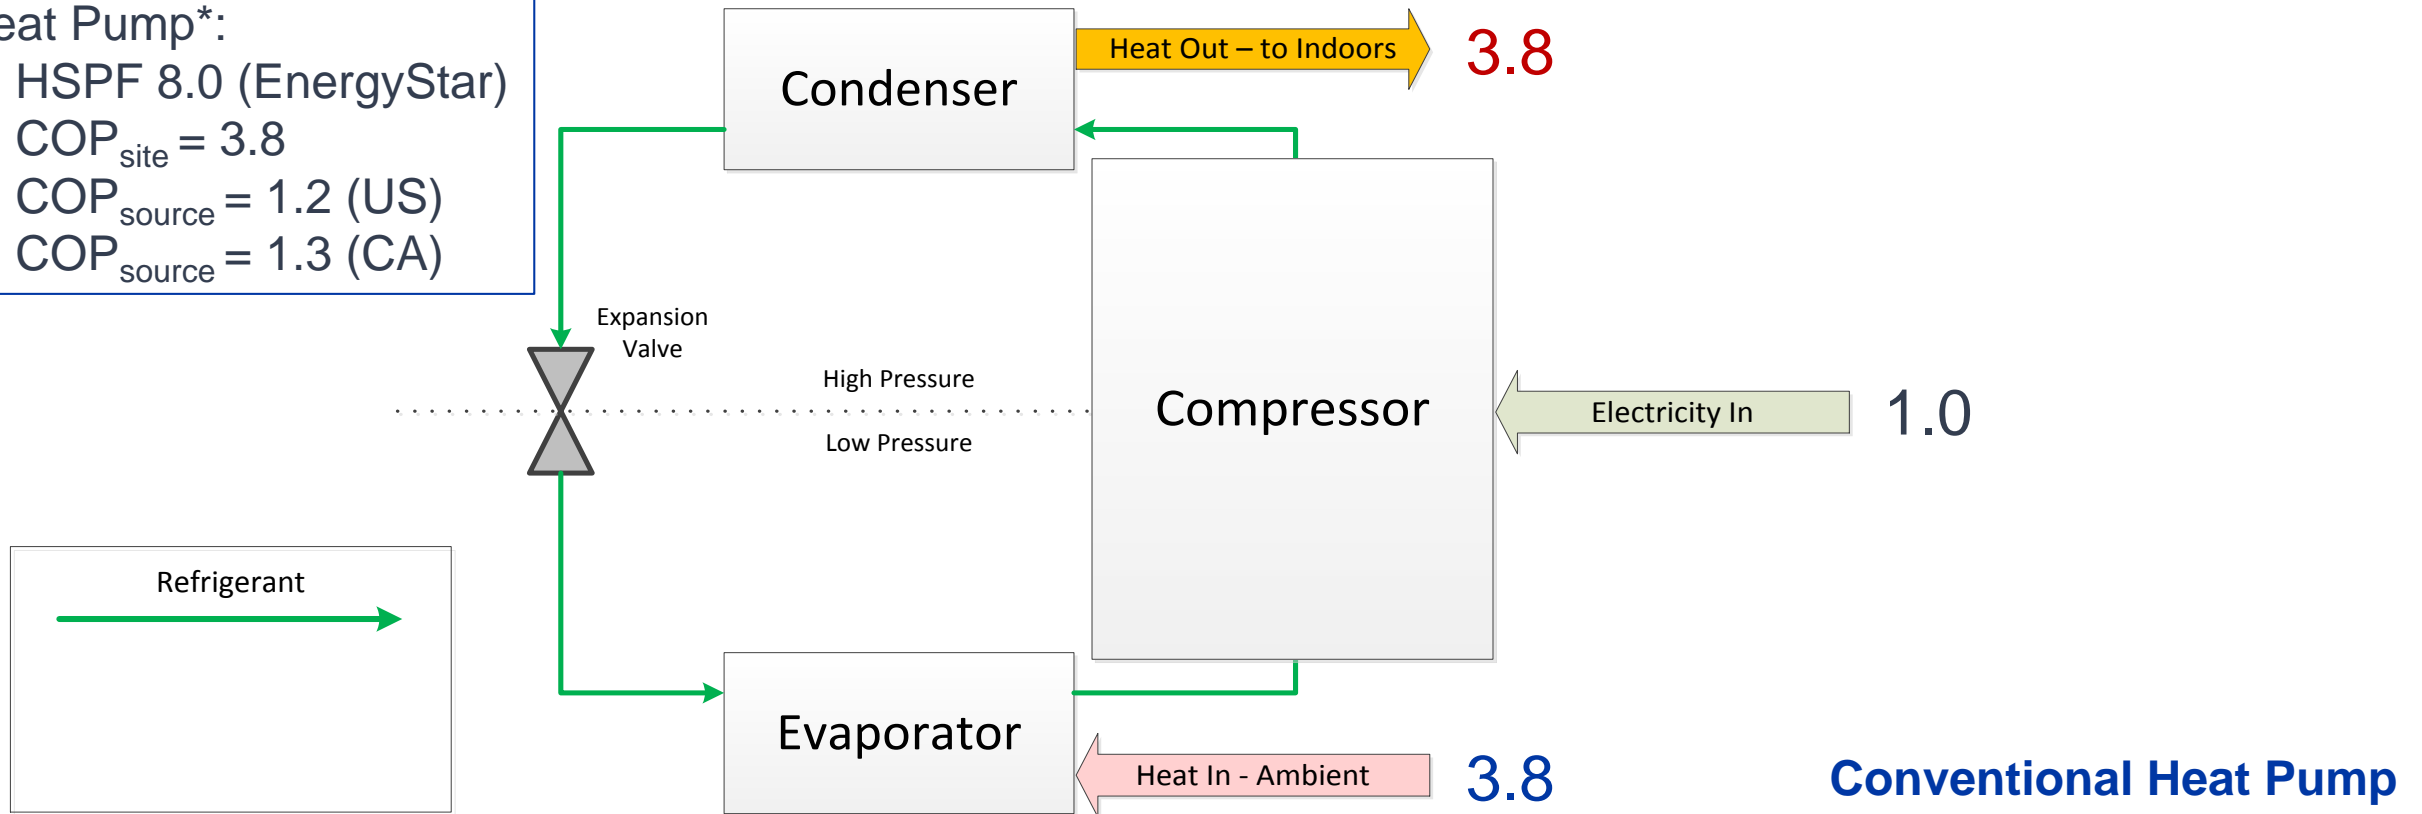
eat Pump*:
HSPF 8.0 (EnergyStar)
$COP_{site}$ = 3.8
$COP_{source}$ = 1.2 (US)
$COP_{source}$ = 1.3 (CA)

Condenser

Heat Out – to Indoors

3.8

Expansion Valve

High Pressure

Low Pressure

Compressor

Electricity In

1.0

Refrigerant

Evaporator

Heat In - Ambient

3.8

Conventional Heat Pump